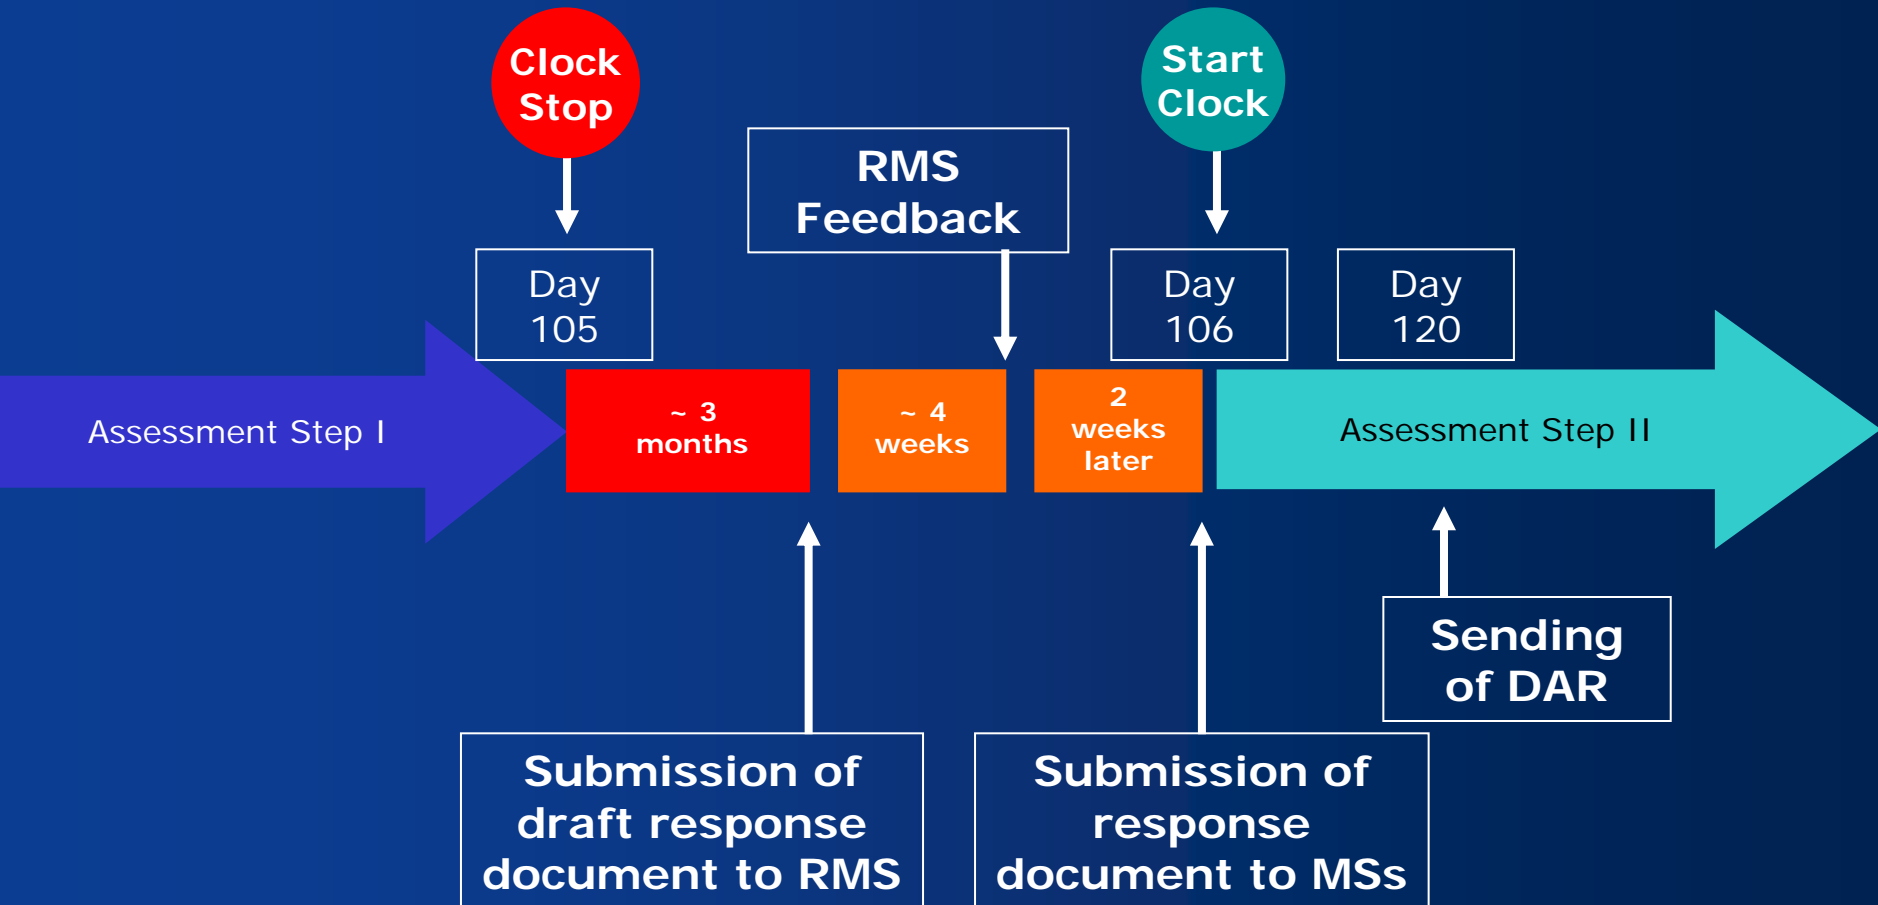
Clock Stop

RMS Feedback

Start Clock

Day 105

Day 106

Day 120

Assessment Step I

~ 3 months

~ 4 weeks

2 weeks later

Assessment Step II

Sending of DAR

Submission of draft response document to RMS

Submission of response document to MSs